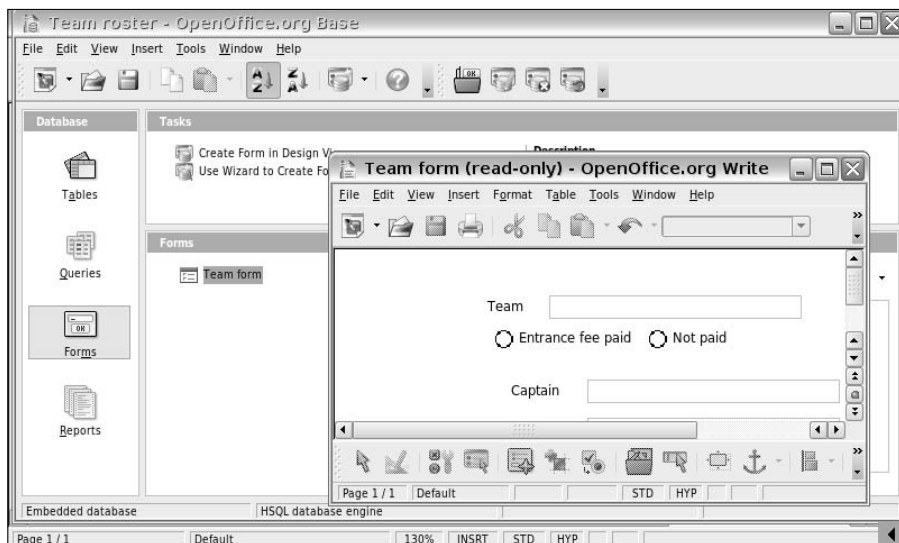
Team roster - OpenOffice.org Base

File Edit View Insert Tools Window Help

Database

Tables

Queries

Forms

Reports

Tasks

Create Form in Design Vi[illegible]

Use Wizard to Create Fo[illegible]

Description

Forms

Team form

Team form (read-only) - OpenOffice.org Write

File Edit View Insert Format Table Tools Window Help

Team

Entrance fee paid

Not paid

Captain

Page 1 / 1 Default STD HYP

Embedded database HSQL database engine

Page 1 / 1 Default 130% INSRT STD HYP